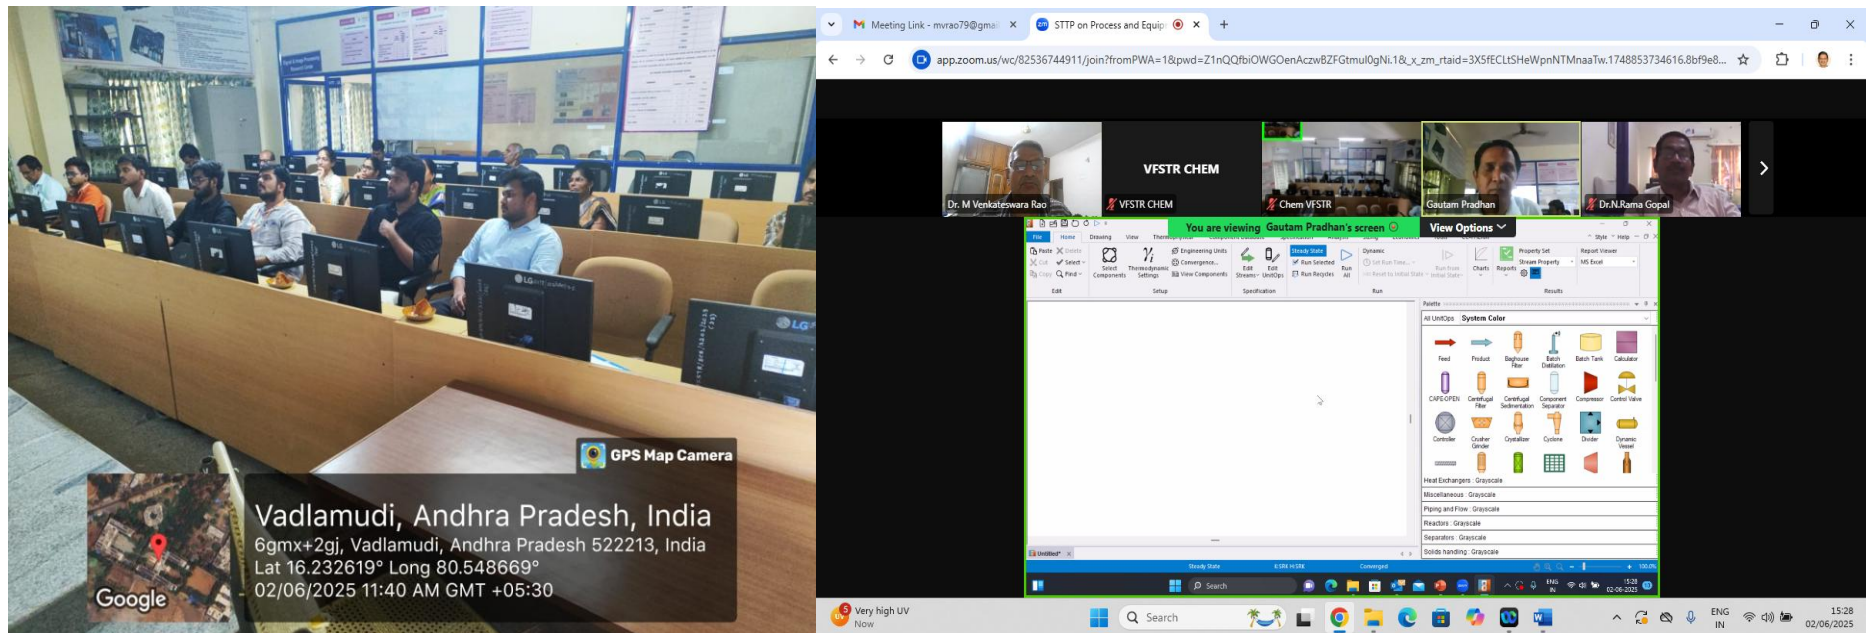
GPS Map Camera

Vadlamudi, Andhra Pradesh, India
6gmx+2gj, Vadlamudi, Andhra Pradesh 522213, India
Lat 16.232619° Long 80.548669°
02/06/2025 11:40 AM GMT +05:30

Google

Meeting Link - mvrao79@gma
STTP on Process and Equip
app.zoom.us/wc/82536744911/join?fromPWA=1&pwd=Z1nQQfbiOWGOenAczwBZFGtmul0gNi.1&_x_zm_rtaid=3X5fECLtSHeWpnNTMnaaTw.1748853734616.8bf9e8...

Dr. M Venkateswara Rao
VFSTR CHEM
VFSTR CHEM
Chem VFSTR
Gautam Pradhan
Dr.N.Rama Gopal

You are viewing Gautam Pradhan's screen
View Options

File Home Drawing View
Paste Delete Cut Select Copy Find
Edit
Select Components
Thermodynamic Settings
Engineering Units Convergence... View Components
Setup
Edit Streams Edit UnitOps
Specification
Steady State Run Selected Run Recycles Run All
Dynamic
Run
Charts Reports
Property Set Stream Property
Report Viewer MS Excel
Results
Palette
All UnitOps System Color
Feed Product Baghouse Filter Batch Distillation Batch Tank Calculator
CAPE-OPEN Centrifugal Filter Centrifugal Sedimentation Component Separator Compressor Control Valve
Controller Crusher Grinder Crystallizer Cyclone Divider Dynamic Vessel
Heat Exchangers : Grayscale
Miscellaneous : Grayscale
Piping and Flow : Grayscale
Reactors : Grayscale
Separators : Grayscale
Solids handling : Grayscale
Untitled*
Steady State Converged
Search
ENG IN 15:28 02-06-2025

Very high UV
Now
Search
ENG IN
15:28
02/06/2025